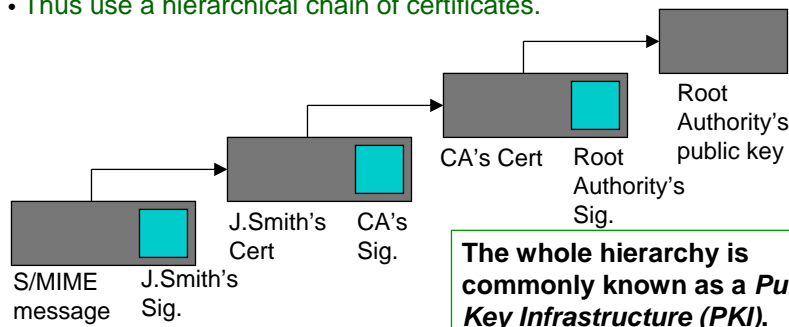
• Thus use a hierarchical chain of certificates.

Root Authority's public key

CA's Cert

Root Authority's Sig.

J.Smith's Cert

CA's Sig.

S/MIME message

J.Smith's Sig.

**The whole hierarchy is commonly known as a *Pu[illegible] Key Infrastructure (PKI)*.**